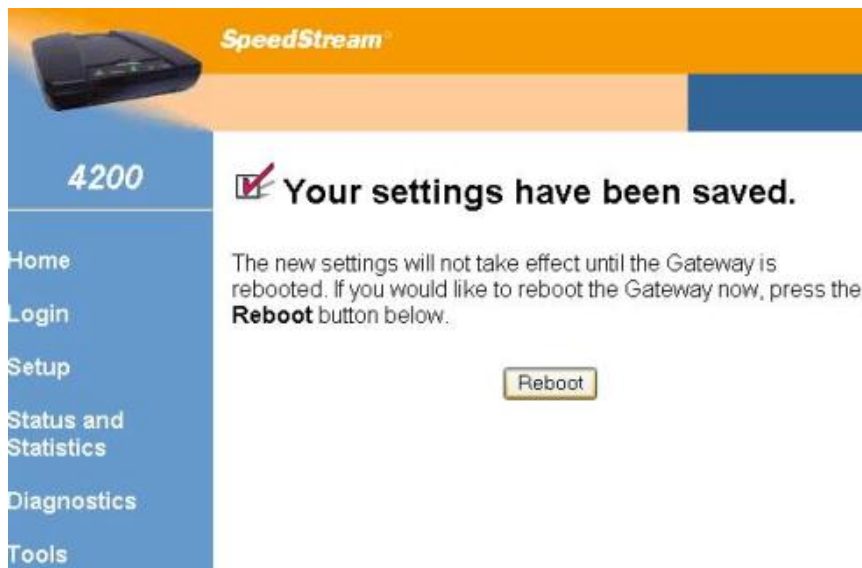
SpeedStream

4200

Home

Login

Setup

Status and Statistics

Diagnostics

Tools

Your settings have been saved.

The new settings will not take effect until the Gateway is rebooted. If you would like to reboot the Gateway now, press the **Reboot** button below.

Reboot